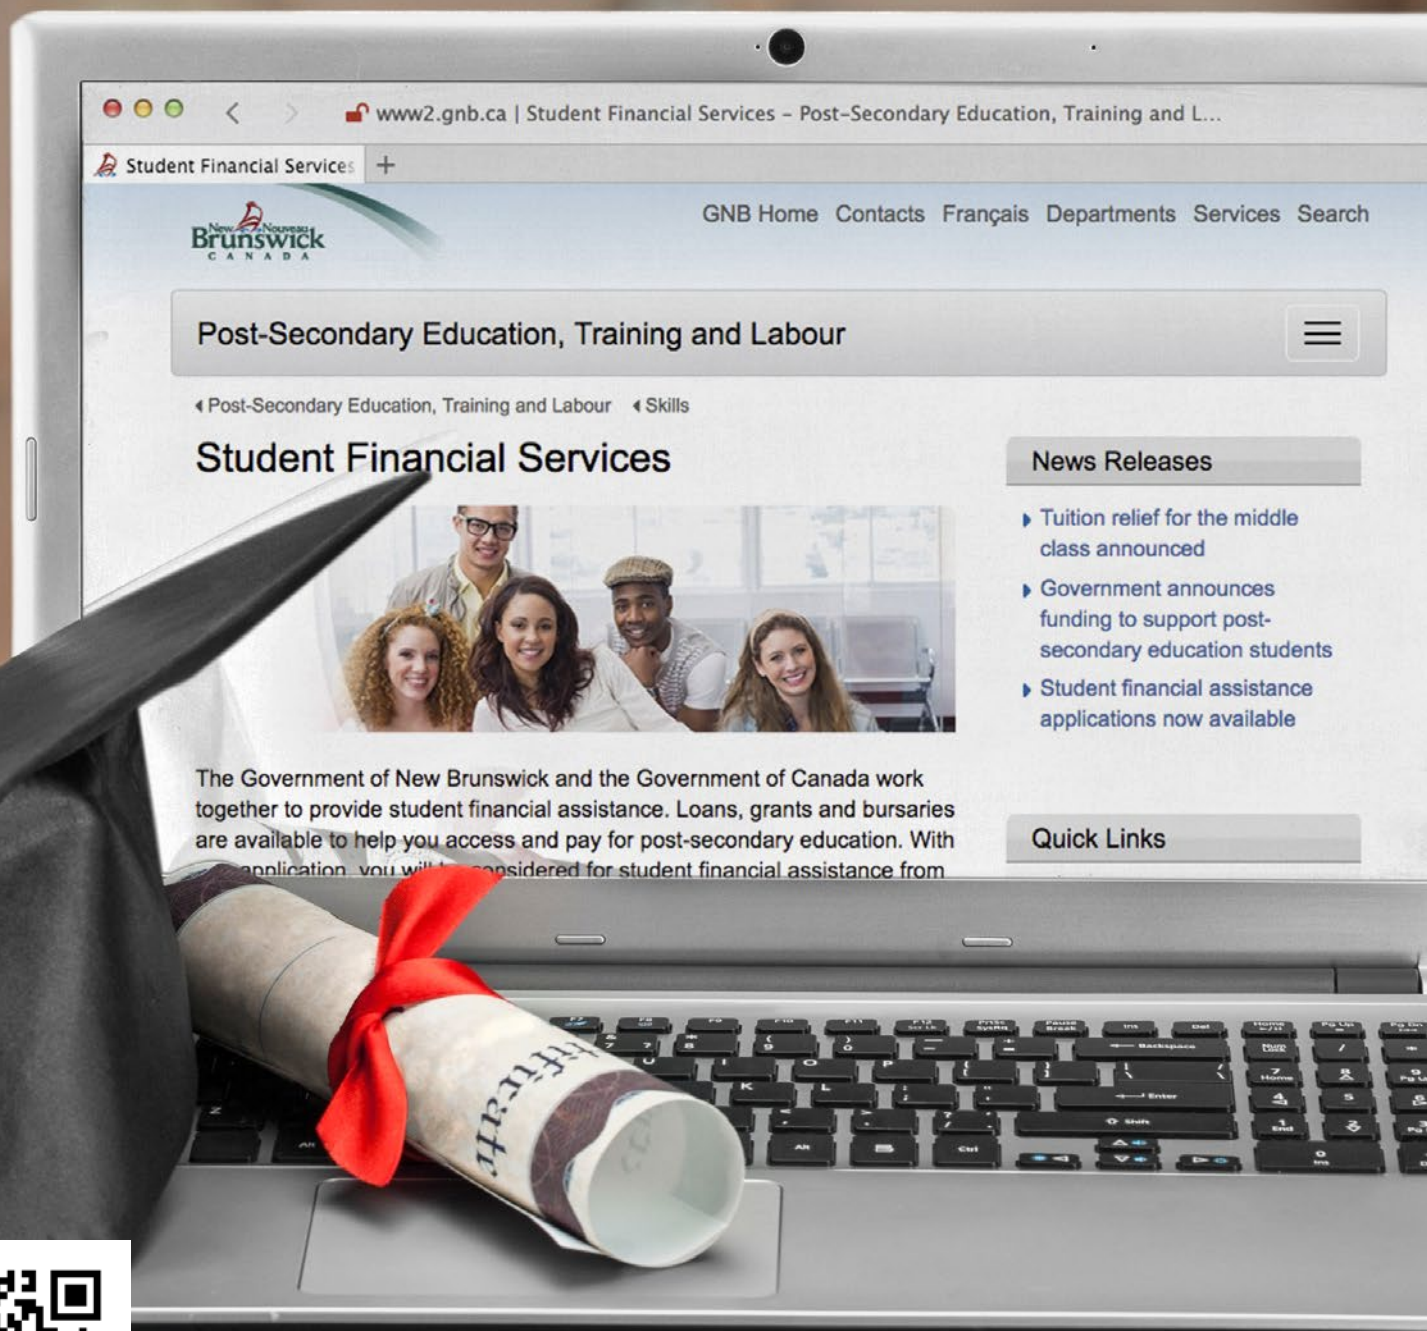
www2.gnb.ca | Student Financial Services – Post-Secondary Education, Training and L...

Student Financial Services +

New Nouveau Brunswick CANADA

GNB Home Contacts Français Departments Services Search

Post-Secondary Education, Training and Labour

◂ Post-Secondary Education, Training and Labour ◂ Skills

Student Financial Services

News Releases

▸ Tuition relief for the middle class announced

▸ Government announces funding to support post-secondary education students

▸ Student financial assistance applications now available

The Government of New Brunswick and the Government of Canada work together to provide student financial assistance. Loans, grants and bursaries are available to help you access and pay for post-secondary education. With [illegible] application, you will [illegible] considered for student financial assistance from

Quick Links

tificate